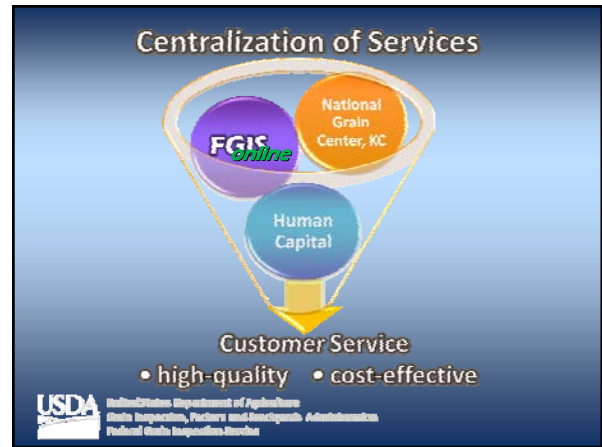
Centralization of Services

FGIS online

National Grain Center, KC

Human Capital

Customer Service

• high-quality • cost-effective

USDA

United States Department of Agriculture
Grain Inspection, Packers and Stockyards Administration
Federal Grain Inspection Service